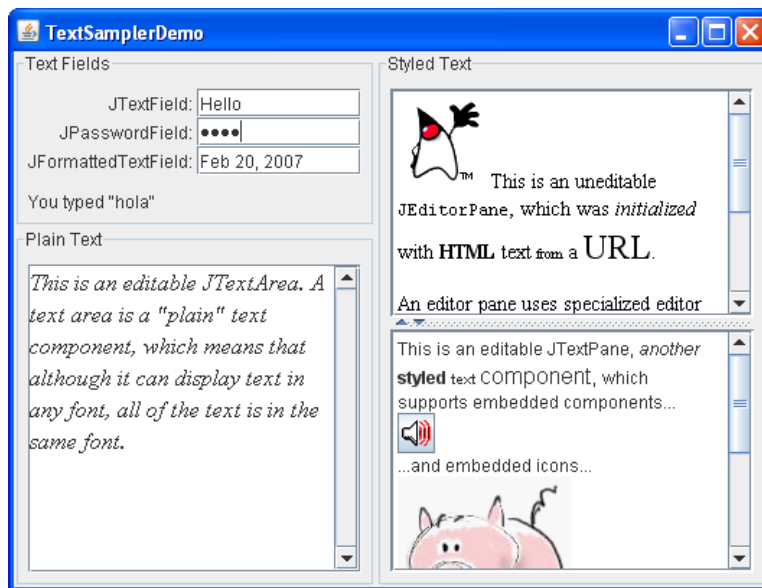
TextSamplerDemo

Text Fields

JTextField: Hello

JPasswordField: ●●●●

JFormattedTextField: Feb 20, 2007

You typed "hola"

Plain Text

This is an editable JTextArea. A text area is a "plain" text component, which means that although it can display text in any font, all of the text is in the same font.

Styled Text

TM This is an uneditable JEditorPane, which was initialized with HTML text from a URL.

An editor pane uses specialized editor

This is an editable JTextPane, another styled text component, which supports embedded components...

...and embedded icons...